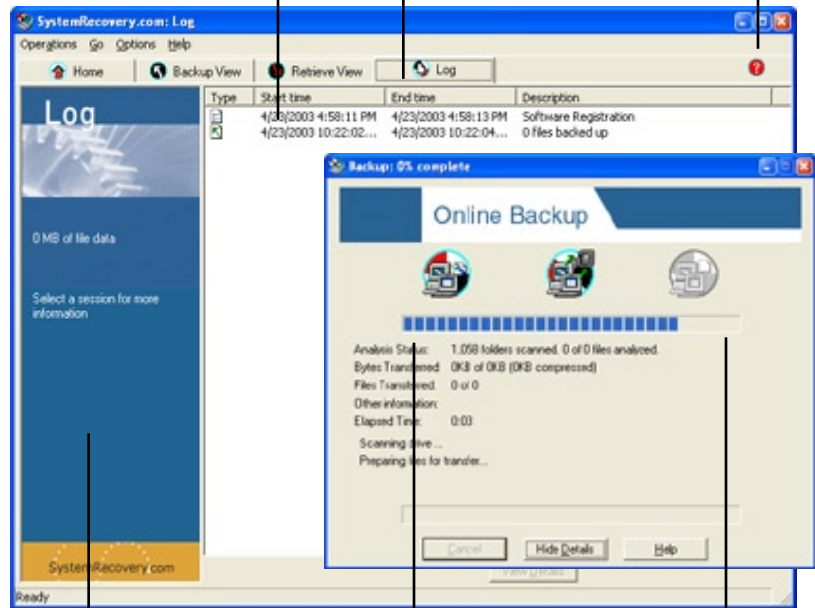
SystemRecovery.com: Log

Operations Go Options Help

Home | Backup View | Retrieve View | Log

Log

0 MB of file data

Select a session for more information

SystemRecovery.com

| Type | Start time | End time | Description |
|---|---|---|---|
| | 4/23/2003 4:58:11 PM | 4/23/2003 4:58:13 PM | Software Registration |
| | 4/23/2003 10:22:02... | 4/23/2003 10:22:04... | 0 files backed up |

Backup: 0% complete

Online Backup

Analysis Status: 1,058 folders scanned. 0 of 0 files analyzed.

Bytes Transferred: 0KB of 0KB (0KB compressed)

Files Transferred: 0 of 0

Other information:

Elapsed Time: 0:03

Scanning drive ...

Preparing files for transfer...

Cancel | Hide Details | Help

View Details

Ready